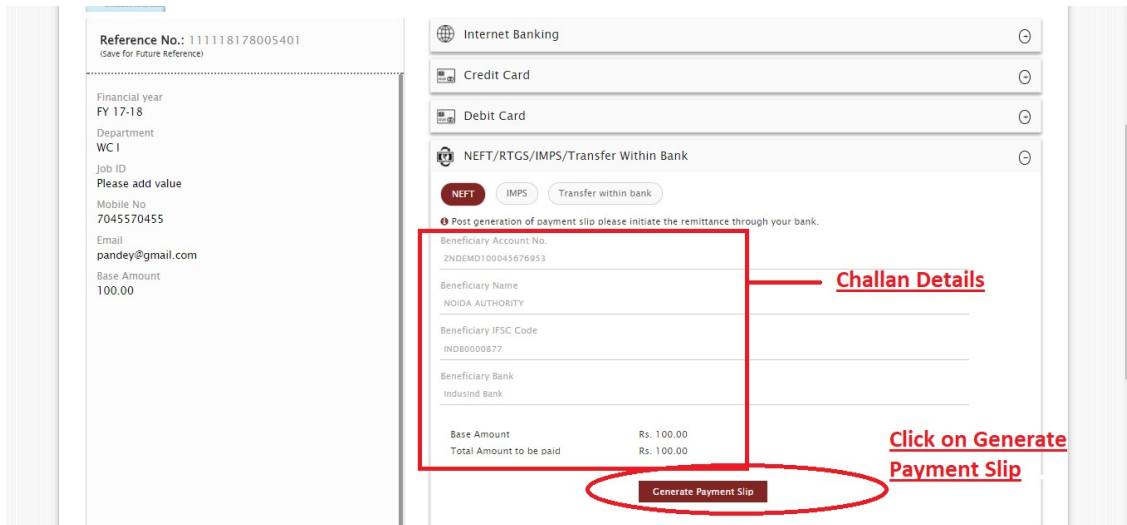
Reference No.: 111118178005401
(Save for Future Reference)

Financial year
FY 17-18

Department
WC I

Job ID
Please add value

Mobile No
7045570455

Email
pandey@gmail.com

Base Amount
100.00

Internet Banking

Credit Card

Debit Card

NEFT/RTGS/IMPS/Transfer Within Bank

NEFT
IMPS
Transfer within bank

Post generation of payment slip please initiate the remittance through your bank.

Beneficiary Account No.
ZNDEMD100045676953

Beneficiary Name
NOIDA AUTHORITY

Beneficiary IFSC Code
INDB0000877

Beneficiary Bank
Indusind Bank

| | |
|---|---|
| Base Amount | Rs. 100.00 |
| Total Amount to be paid | Rs. 100.00 |

Challan Details

Click on Generate Payment Slip

Generate Payment Slip